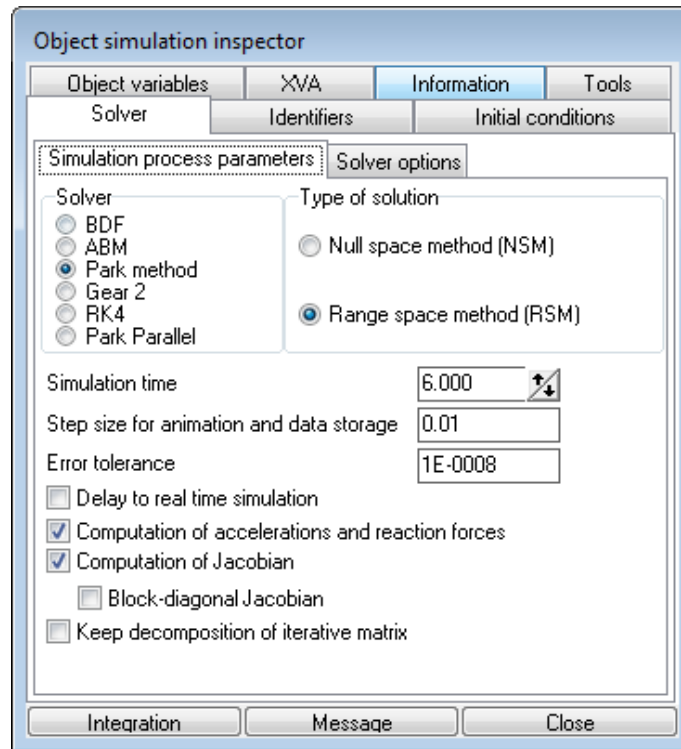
Object simulation inspector

Object variables | XVA | Information | Tools

Solver | Identifiers | Initial conditions

Simulation process parameters | Solver options

Solver
BDF
ABM
Park method
Gear 2
RK4
Park Parallel

Type of solution
Null space method (NSM)
Range space method (RSM)

Simulation time 6.000
Step size for animation and data storage 0.01
Error tolerance 1E-0008

Delay to real time simulation
Computation of accelerations and reaction forces
Computation of Jacobian
Block-diagonal Jacobian
Keep decomposition of iterative matrix

Integration | Message | Close